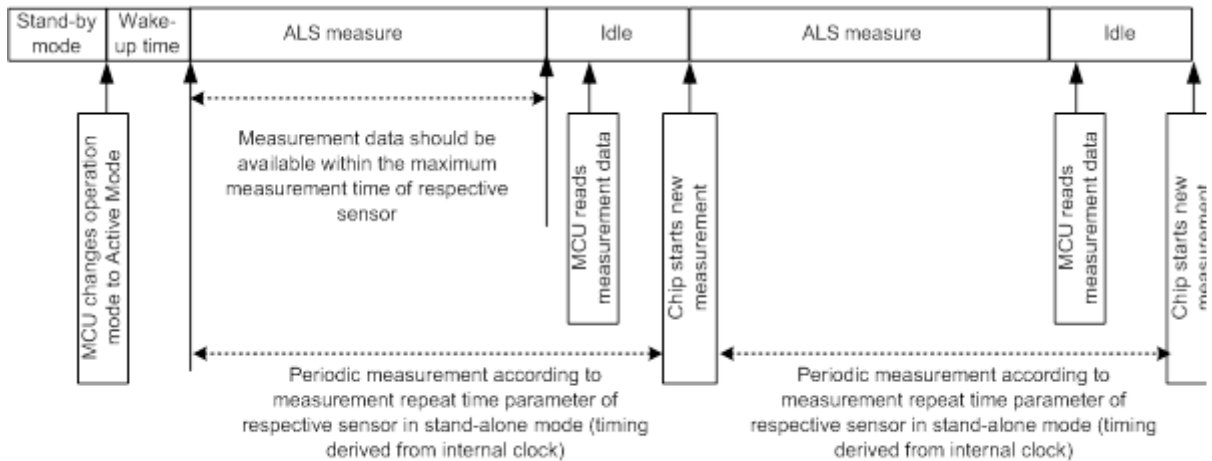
Stand-by mode

Wake-up time

ALS measure

Idle

ALS measure

Idle

MCU changes operation mode to Active Mode

Measurement data should be available within the maximum measurement time of respective sensor

MCU reads measurement data

Chip starts new measurement

MCU reads measurement data

Chip starts new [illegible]

Periodic measurement according to measurement repeat time parameter of respective sensor in stand-alone mode (timing derived from internal clock)

Periodic measurement according to measurement repeat time parameter of respective sensor in stand-alone mode (timing derived from internal clock)